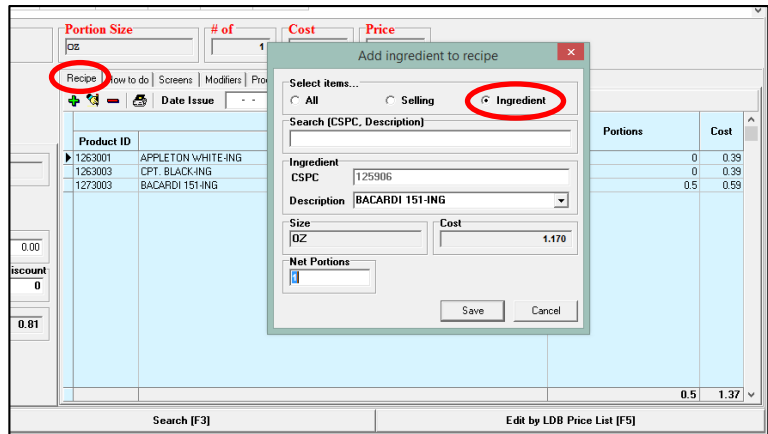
Portion Size
OZ
# of
1
Cost
Price

Recipe | How to do | Screens | Modifiers | Pro

Date Issue - -

| Product ID | | Portions | Cost |
|---|---|---|---|
| 1263001 | APPLETON WHITE-ING | 0 | 0.39 |
| 1263003 | CPT. BLACK-ING | 0 | 0.39 |
| 1273003 | BACARDI 151-ING | 0.5 | 0.59 |

0.00
iscount
0
0.81

0.5 1.37

Search [F3]
Edit by LDB Price List [F5]

Add ingredient to recipe
Select items...
All
Selling
Ingredient
Search (CSPC, Description)
Ingredient
CSPC 125906
Description BACARDI 151-ING
Size
OZ
Cost
1.170
Net Portions
1
Save
Cancel